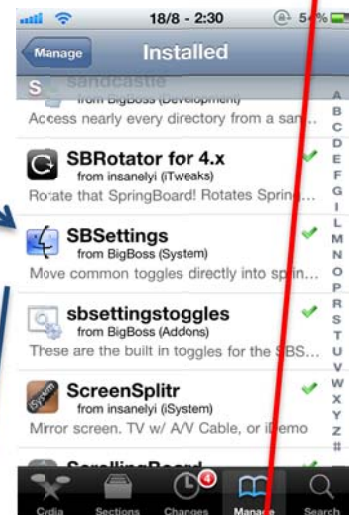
18/8 - 2:30 54%

Manage Installed

S sandcastle
from BigBoss (Development)
Access nearly every directory from a san...

SBRotator for 4.x
from insanelyi (iTweaks)
Rotate that SpringBoard! Rotates Spring...

SBSettings
from BigBoss (System)
Move common toggles directly into sprin...

sbsettingstoggles
from BigBoss (Addons)
These are the built in toggles for the SBS...

ScreenSplitr
from insanelyi (iSystem)
Mirror screen. TV w/ A/V Cable, or iDemo

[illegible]

A B C D E F G I J K L M N O P Q R S T U V W X Y Z #

Cydia Sections Changes 4 Manage Search